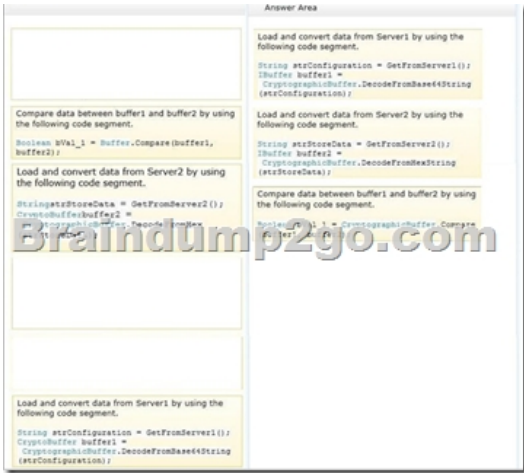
Answer Area

Compare data between buffer1 and buffer2 by using the following code segment.

Boolean bVal_1 = Buffer.Compare(buffer1, buffer2);

Load and convert data from Server2 by using the following code segment.

StringstrStoreData = GetFromServer2();
CryptoBufferbuffer2 =
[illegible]

Braindump2go.com

Load and convert data from Server1 by using the following code segment.

String strConfiguration = GetFromServer1();
CryptoBuffer buffer1 =
 CryptographicBuffer.DecodeFromBase64String
(strConfiguration);

Load and convert data from Server1 by using the following code segment.

String strConfiguration = GetFromServer1();
IBuffer buffer1 =
 CryptographicBuffer.DecodeFromBase64String
(strConfiguration);

Load and convert data from Server2 by using the following code segment.

String strStoreData = GetFromServer2();
IBuffer buffer2 =
 CryptographicBuffer.DecodeFromHexString
(strStoreData);

Compare data between buffer1 and buffer2 by using the following code segment.

Boolean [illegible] = CryptographicBuffer.Compare
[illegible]